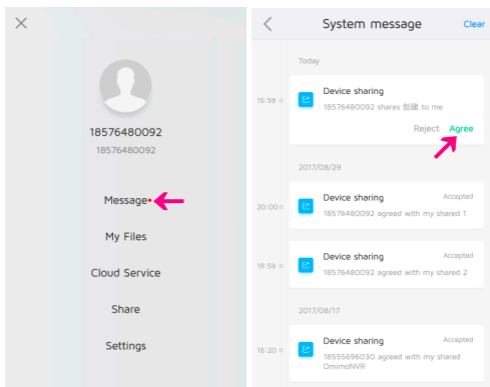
×

18576480092
18576480092

Message

My Files

Cloud Service

Share

Settings

<

System message

Clear

Today

15:59

Device sharing

18576480092 shares 胡建 to me

Reject

Agree

2017/08/29

20:00

Device sharing

Accepted

18576480092 agreed with my shared 1

19:59

Device sharing

Accepted

18576480092 agreed with my shared 2

2017/08/17

16:20

Device sharing

Accepted

18555696030 agreed with my shared OmimoNVR